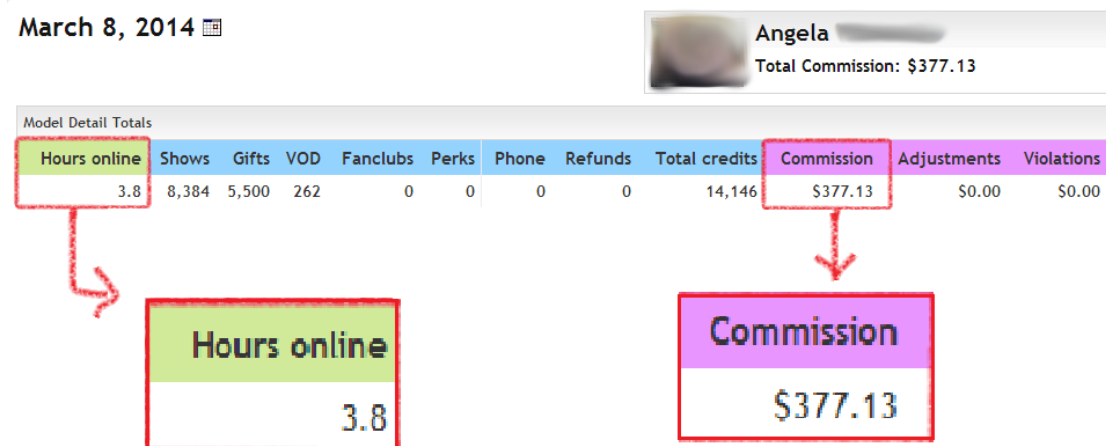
March 8, 2014

Angela
Total Commission: $377.13

Model Detail Totals

| Hours online | Shows | Gifts | VOD | Fanclubs | Perks | Phone | Refunds | Total credits | Commission | Adjustments | Violations |
|---|---|---|---|---|---|---|---|---|---|---|---|
| 3.8 | 8,384 | 5,500 | 262 | 0 | 0 | 0 | 0 | 14,146 | $377.13 | $0.00 | $0.00 |

Hours online
3.8

Commission
$377.13